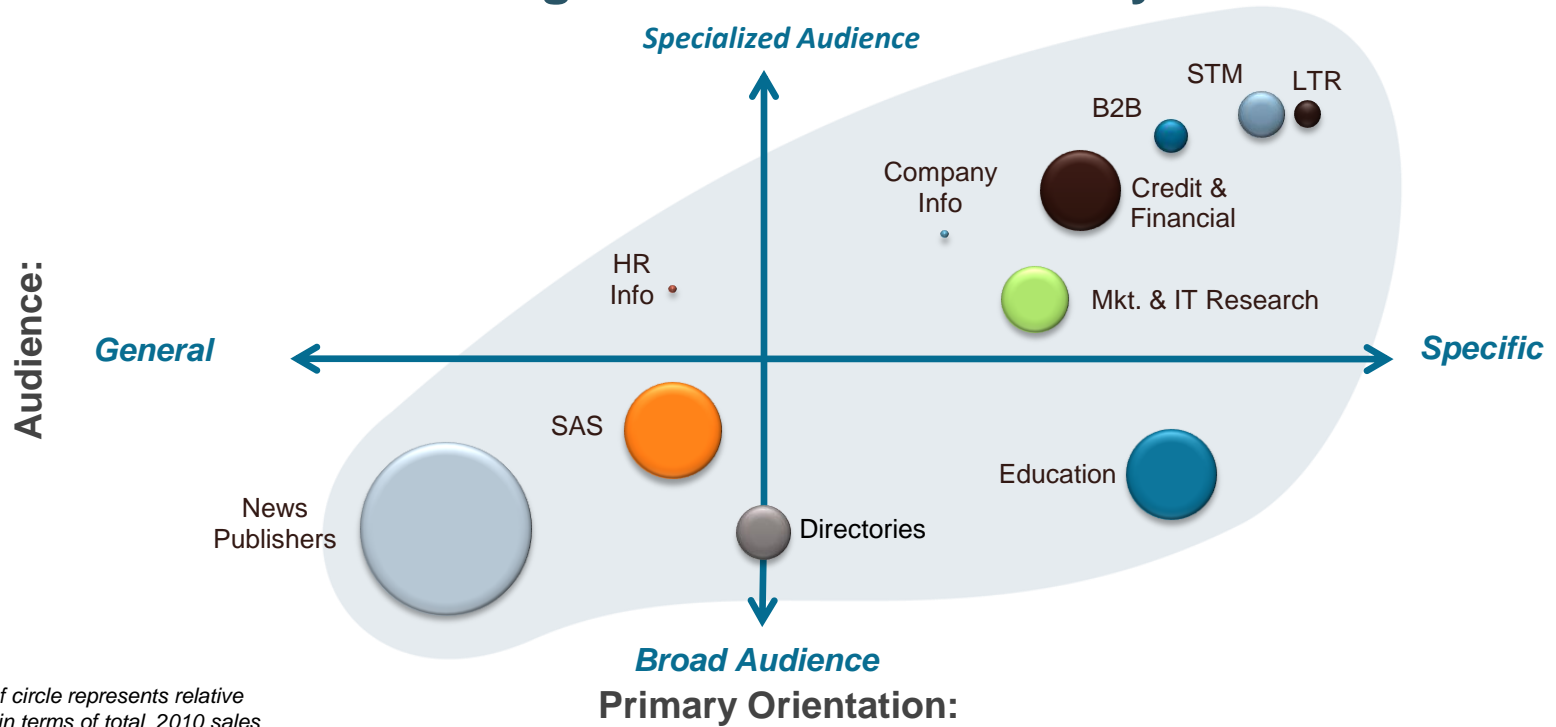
Specialized Audience

STM
LTR
B2B
Company Info
Credit & Financial
HR Info
Mkt. & IT Research

Audience:

General
Specific

SAS
Education
News Publishers
Directories

Broad Audience

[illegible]f circle represents relative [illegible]in terms of total 2010 sales

Primary Orientation: